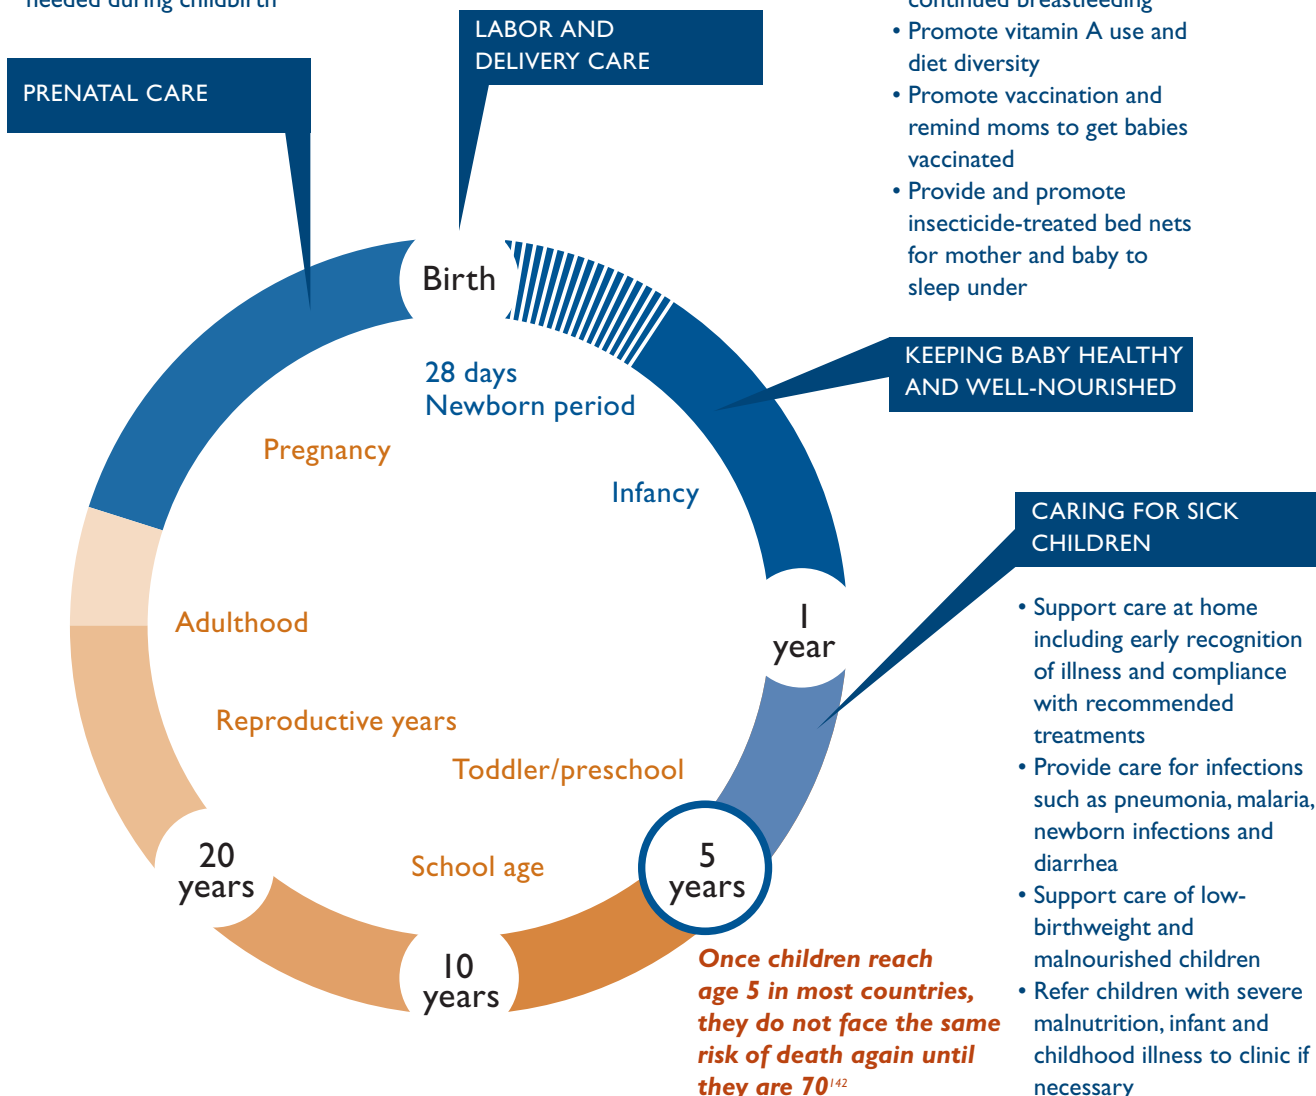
needed during childbirth

PRENATAL CARE

LABOR AND DELIVERY CARE

continued breastfeeding

• Promote vitamin A use and diet diversity
• Promote vaccination and remind moms to get babies vaccinated
• Provide and promote insecticide-treated bed nets for mother and baby to sleep under

KEEPING BABY HEALTHY AND WELL-NOURISHED

Birth

28 days
Newborn period

Pregnancy

Infancy

Adulthood

1 year

Reproductive years

Toddler/preschool

20 years

School age

5 years

10 years

CARING FOR SICK CHILDREN

• Support care at home including early recognition of illness and compliance with recommended treatments
• Provide care for infections such as pneumonia, malaria, newborn infections and diarrhea
• Support care of low-birthweight and malnourished children
• Refer children with severe malnutrition, infant and childhood illness to clinic if necessary

Once children reach age 5 in most countries, they do not face the same risk of death again until they are 70$^{142}$